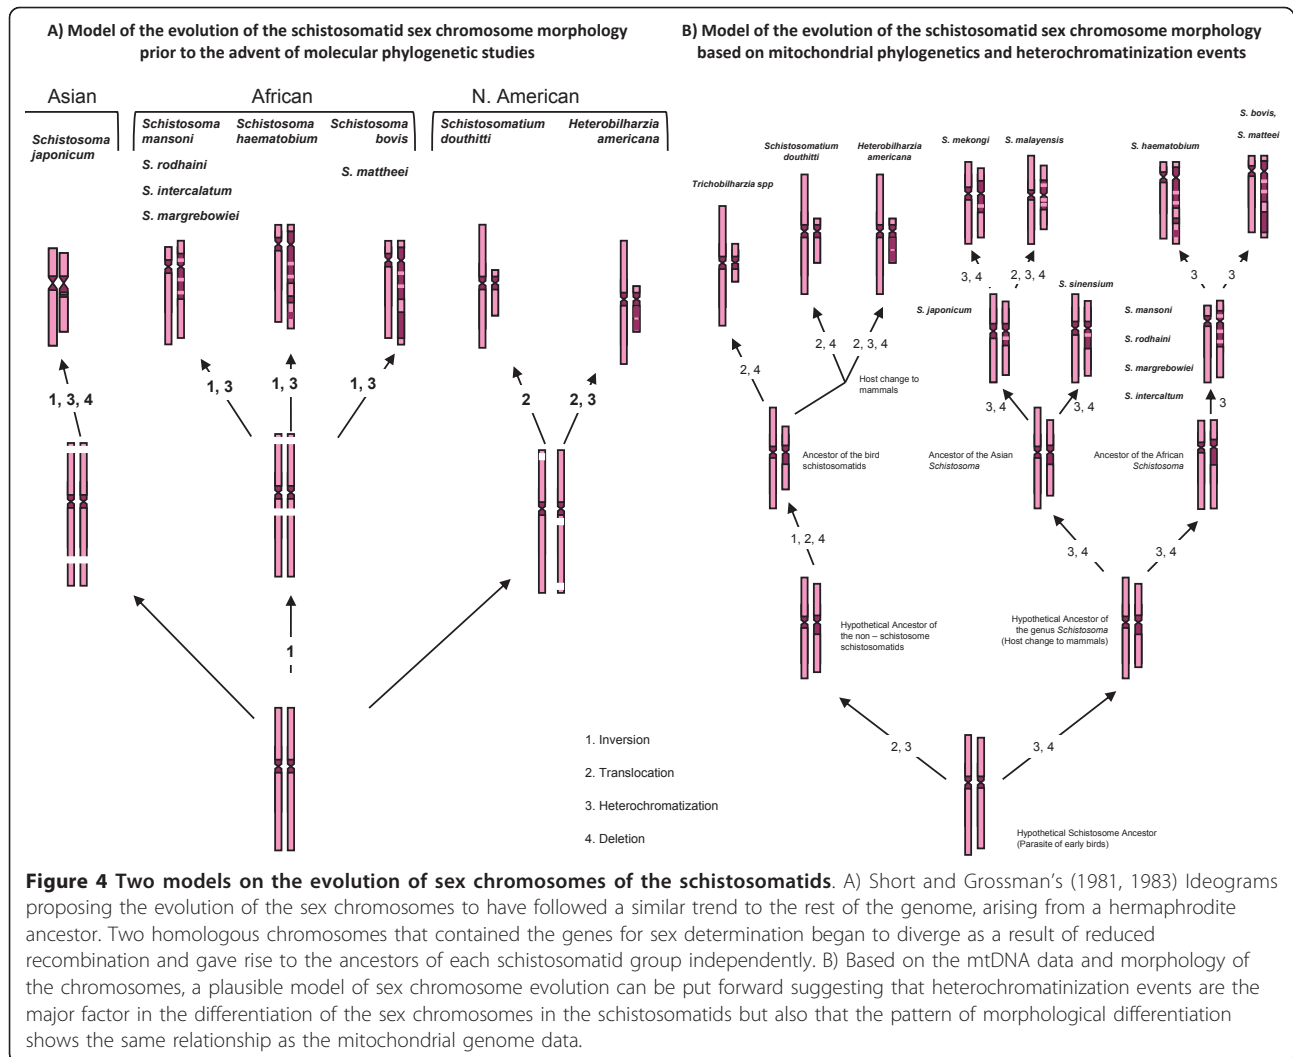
A) Model of the evolution of the schistosomatid sex chromosome morphology prior to the advent of molecular phylogenetic studies

B) Model of the evolution of the schistosomatid sex chromosome morphology based on mitochondrial phylogenetics and heterochromatinization events

Asian

African

N. American

Schistosoma japonicum

Schistosoma mansoni

S. rodhaini

S. intercalatum

S. margrebowiei

Schistosoma haematobium

Schistosoma bovis

S. mattheei

Schistosomatium douthitti

Heterobilharzia americana

1, 3, 4

1, 3

1, 3

1, 3

2

2, 3

1

1. Inversion

2. Translocation

3. Heterochromatization

4. Deletion

Trichobilharzia spp

Schistosomatium douthitti

Heterobilharzia americana

S. mekongi

S. malayensis

S. haematobium

S. bovis, S. matteei

3, 4

2, 3, 4

3

3

S. japonicum

S. sinensium

S. mansoni

S. rodhaini

S. margrebowiei

S. intercaltum

2, 4

2, 4

2, 3, 4

Host change to mammals

3, 4

3, 4

3

Ancestor of the bird schistosomatids

Ancestor of the Asian Schistosoma

Ancestor of the African Schistosoma

1, 2, 4

3, 4

3, 4

Hypothetical Ancestor of the non – schistosome schistosomatids

Hypothetical Ancestor of the genus Schistosoma (Host change to mammals)

2, 3

3, 4

Hypothetical Schistosome Ancestor (Parasite of early birds)

Figure 4 Two models on the evolution of sex chromosomes of the schistosomatids. A) Short and Grossman's (1981, 1983) Ideograms proposing the evolution of the sex chromosomes to have followed a similar trend to the rest of the genome, arising from a hermaphrodite ancestor. Two homologous chromosomes that contained the genes for sex determination began to diverge as a result of reduced recombination and gave rise to the ancestors of each schistosomatid group independently. B) Based on the mtDNA data and morphology of the chromosomes, a plausible model of sex chromosome evolution can be put forward suggesting that heterochromatinization events are the major factor in the differentiation of the sex chromosomes in the schistosomatids but also that the pattern of morphological differentiation shows the same relationship as the mitochondrial genome data.